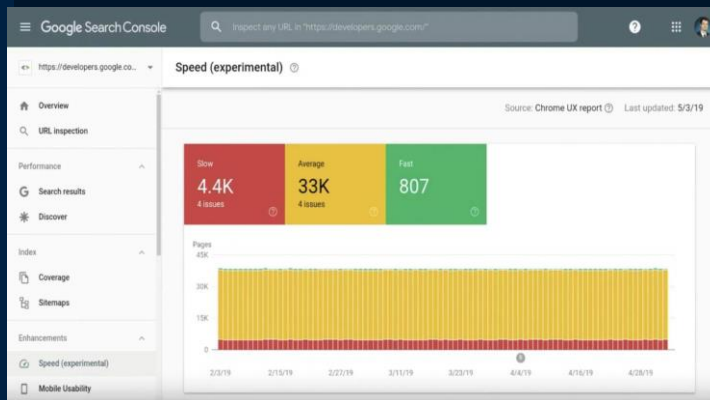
Google Search Console

Inspect any URL in "https://developers.google.com/"

https://developers.google.co...

Overview

URL inspection

Performance

Search results

Discover

Index

Coverage

Sitemaps

Enhancements

Speed (experimental)

Mobile Usability

Speed (experimental)

Source: Chrome UX report

Last updated: 5/3/19

| Slow | Average | Fast |
|---|---|---|
| 4.4K | 33K | 807 |
| 4 issues | 4 issues | |

Pages

45K

30K

15K

0

2/3/19 2/15/19 2/27/19 3/11/19 3/23/19 4/4/19 4/16/19 4/28/19